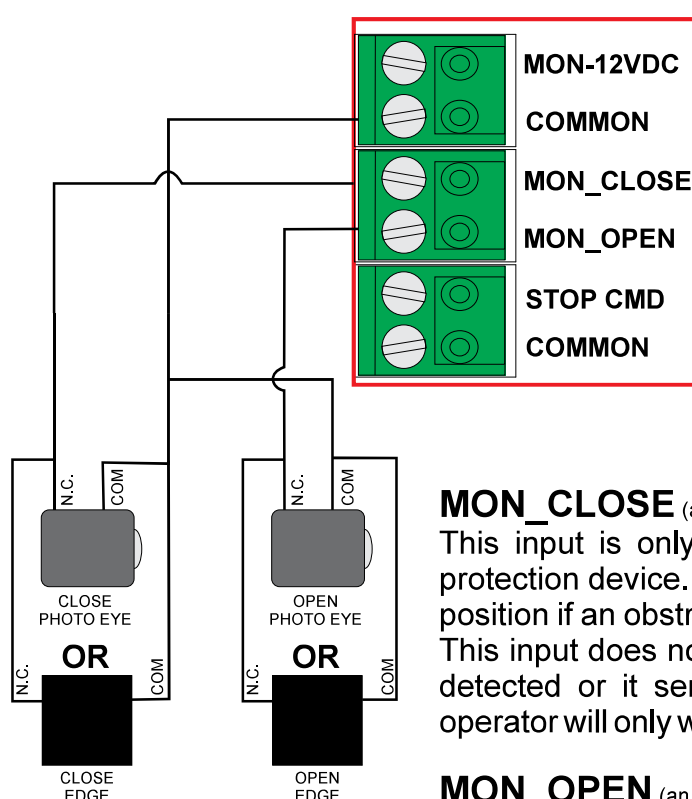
MON-12VDC
COMMON
MON_CLOSE
MON_OPEN
STOP CMD
COMMON

N.C.
COM
CLOSE PHOTO EYE
OR
N.C.
COM
CLOSE EDGE

N.C.
COM
OPEN PHOTO EYE
OR
N.C.
COM
OPEN EDGE

MON_CLOSE (a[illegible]
This input is only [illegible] protection device. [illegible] position if an obstr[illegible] This input does no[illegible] detected or it ser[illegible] operator will only w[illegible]

MON_OPEN (an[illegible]